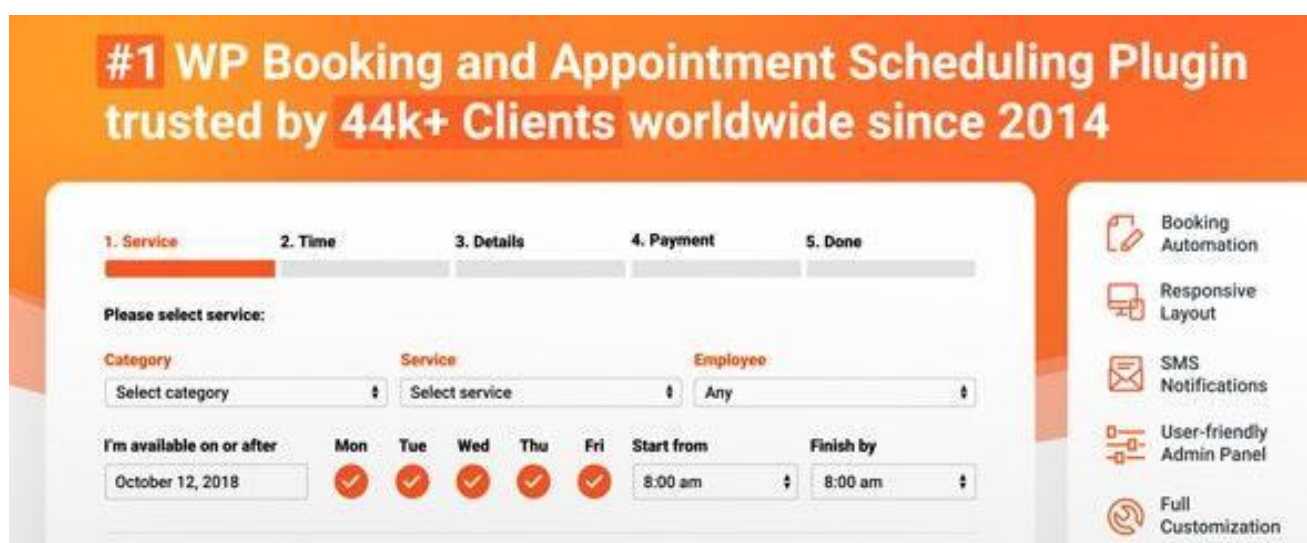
#1 WP Booking and Appointment Scheduling Plugin trusted by 44k+ Clients worldwide since 2014

1. Service 2. Time 3. Details 4. Payment 5. Done

Please select service:

Category
Select category

Service
Select service

Employee
Any

I'm available on or after
October 12, 2018

Mon Tue Wed Thu Fri

Start from
8:00 am

Finish by
8:00 am

Booking Automation

Responsive Layout

SMS Notifications

User-friendly Admin Panel

Full Customization